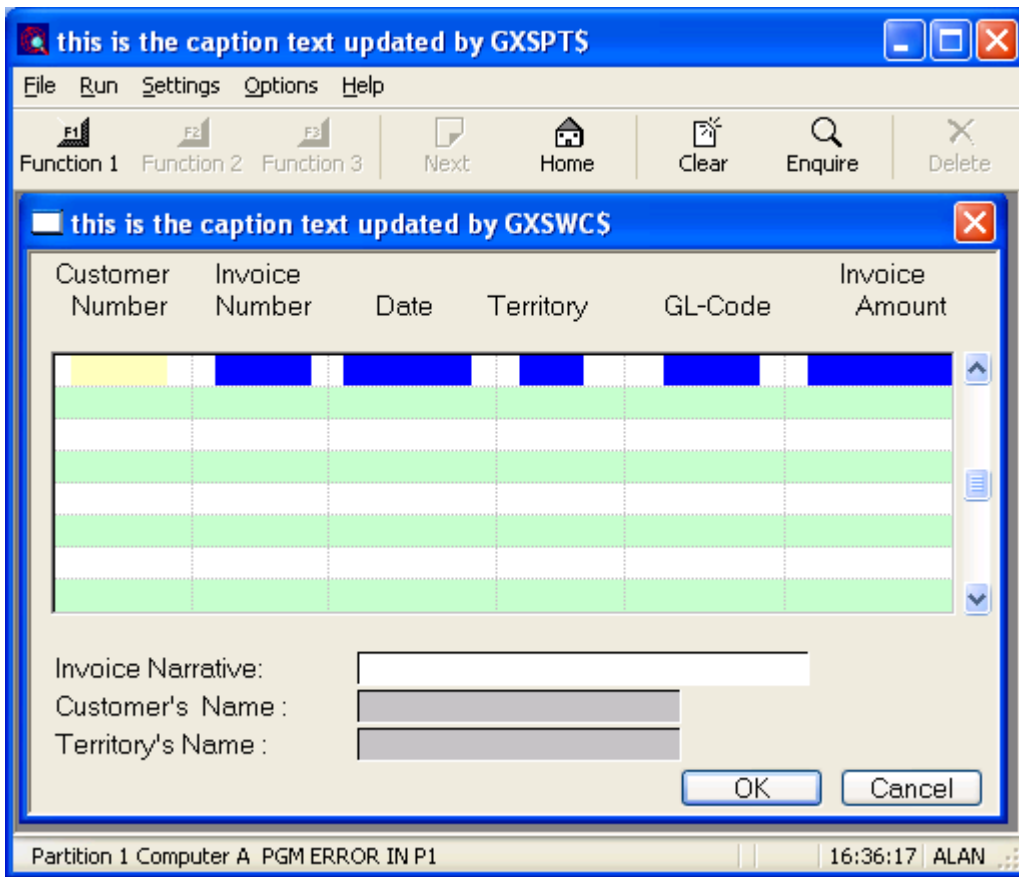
this is the caption text updated by GXSPT$

File Run Settings Options Help

F1 Function 1 F2 Function 2 F3 Function 3 Next Home Clear Enquire Delete

this is the caption text updated by GXSWC$

| Customer Number | Invoice Number | Date | Territory | GL-Code | Invoice Amount |
|---|---|---|---|---|---|

Invoice Narrative:
Customer's Name :
Territory's Name :

OK Cancel

Partition 1 Computer A PGM ERROR IN P1 16:36:17 ALAN